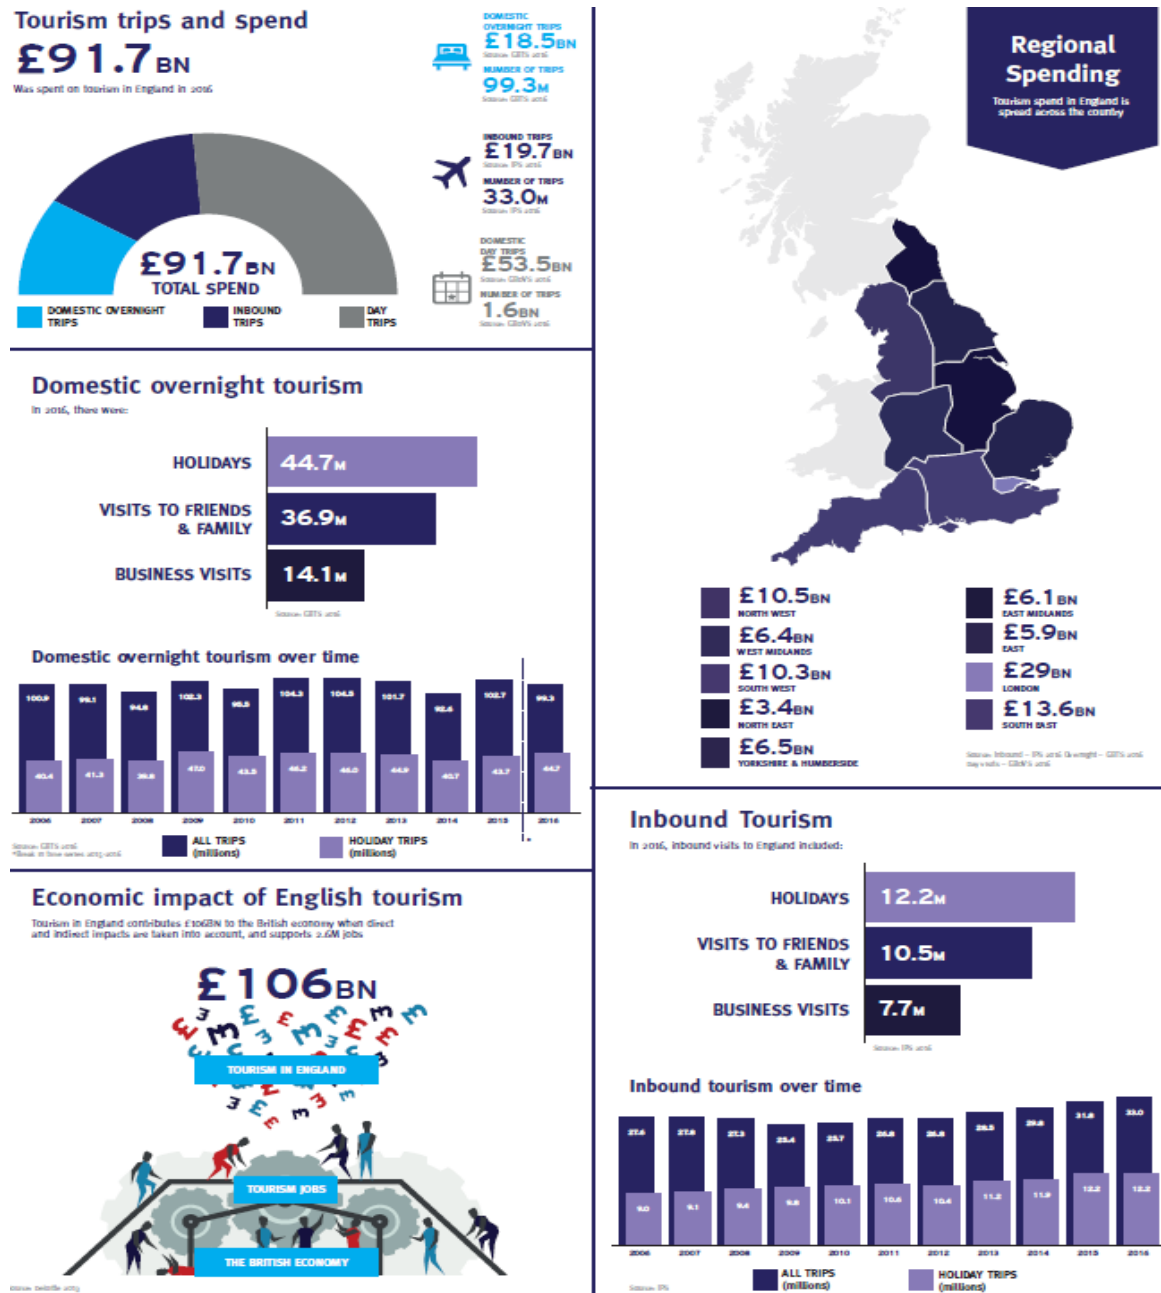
Tourism trips and spend

£91.7BN

Was spent on tourism in England in 2016

DOMESTIC OVERNIGHT TRIPS
£18.5BN
Source: GBTS 2016
NUMBER OF TRIPS
99.3M
Source: GBTS 2016

INBOUND TRIPS
£19.7BN
Source: IPS 2016
NUMBER OF TRIPS
33.0M
Source: IPS 2016

DOMESTIC DAY TRIPS
£53.5BN
Source: GBDVS 2016
NUMBER OF TRIPS
1.6BN
Source: GBDVS 2016

£91.7BN
TOTAL SPEND

DOMESTIC OVERNIGHT TRIPS
INBOUND TRIPS
DAY TRIPS

Regional Spending
Tourism spend in England is spread across the country

£10.5BN NORTH WEST
£6.4BN WEST MIDLANDS
£10.3BN SOUTH WEST
£3.4BN NORTH EAST
£6.5BN YORKSHIRE & HUMBERSIDE
£6.1BN EAST MIDLANDS
£5.9BN EAST
£29BN LONDON
£13.6BN SOUTH EAST

Source: Inbound – IPS 2016 Overnight – GBTS 2016 day visits – GBDVS 2016

Domestic overnight tourism
In 2016, there were:

HOLIDAYS 44.7M
VISITS TO FRIENDS & FAMILY 36.9M
BUSINESS VISITS 14.1M
Source: GBTS 2016

Domestic overnight tourism over time

| | 2006 | 2007 | 2008 | 2009 | 2010 | 2011 | 2012 | 2013 | 2014 | 2015 | 2016 |
|---|---|---|---|---|---|---|---|---|---|---|---|
| ALL TRIPS | 100.9 | 99.1 | 94.6 | 102.3 | 95.5 | 104.3 | 104.5 | 101.7 | 92.6 | 102.7 | 99.3 |
| HOLIDAY TRIPS | 40.4 | 41.3 | 36.6 | 47.0 | 43.5 | 46.2 | 46.0 | 44.9 | 40.7 | 43.7 | 44.7 |

Source: GBTS 2016
*Break in time series 2015-2016
ALL TRIPS (millions)
HOLIDAY TRIPS (millions)

Inbound Tourism
In 2016, inbound visits to England included:

HOLIDAYS 12.2M
VISITS TO FRIENDS & FAMILY 10.5M
BUSINESS VISITS 7.7M
Source: IPS 2016

Economic impact of English tourism
Tourism in England contributes £106BN to the British economy when direct and indirect impacts are taken into account, and supports 2.6M jobs

£106BN
TOURISM IN ENGLAND
TOURISM JOBS
THE BRITISH ECONOMY
Source: Deloitte 2013

Inbound tourism over time

| | 2006 | 2007 | 2008 | 2009 | 2010 | 2011 | 2012 | 2013 | 2014 | 2015 | 2016 |
|---|---|---|---|---|---|---|---|---|---|---|---|
| ALL TRIPS | 27.6 | 27.8 | 27.3 | 25.4 | 25.7 | 26.8 | 26.8 | 28.5 | 29.8 | 31.8 | 33.0 |
| HOLIDAY TRIPS | 9.0 | 9.1 | 9.4 | 9.8 | 10.1 | 10.6 | 10.4 | 11.2 | 11.9 | 12.2 | 12.2 |

Source: IPS
ALL TRIPS (millions)
HOLIDAY TRIPS (millions)